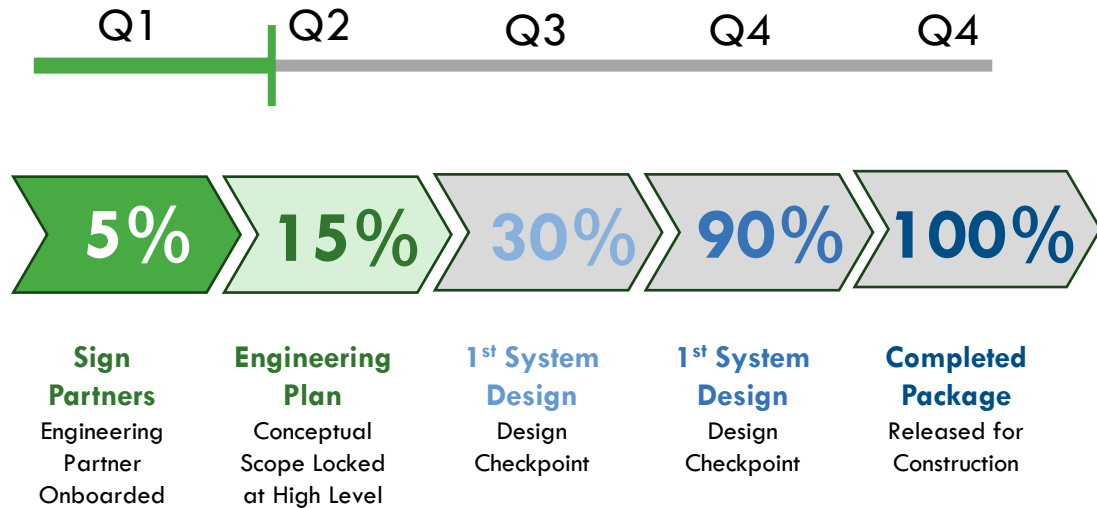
Q1 Q2 Q3 Q4 Q4

5% 15% 30% 90% 100%

Sign Partners
Engineering Partner Onboarded

Engineering Plan
Conceptual Scope Locked at High Level

1$^{st}$ System Design
Design Checkpoint

1$^{st}$ System Design
Design Checkpoint

Completed Package
Released for Construction